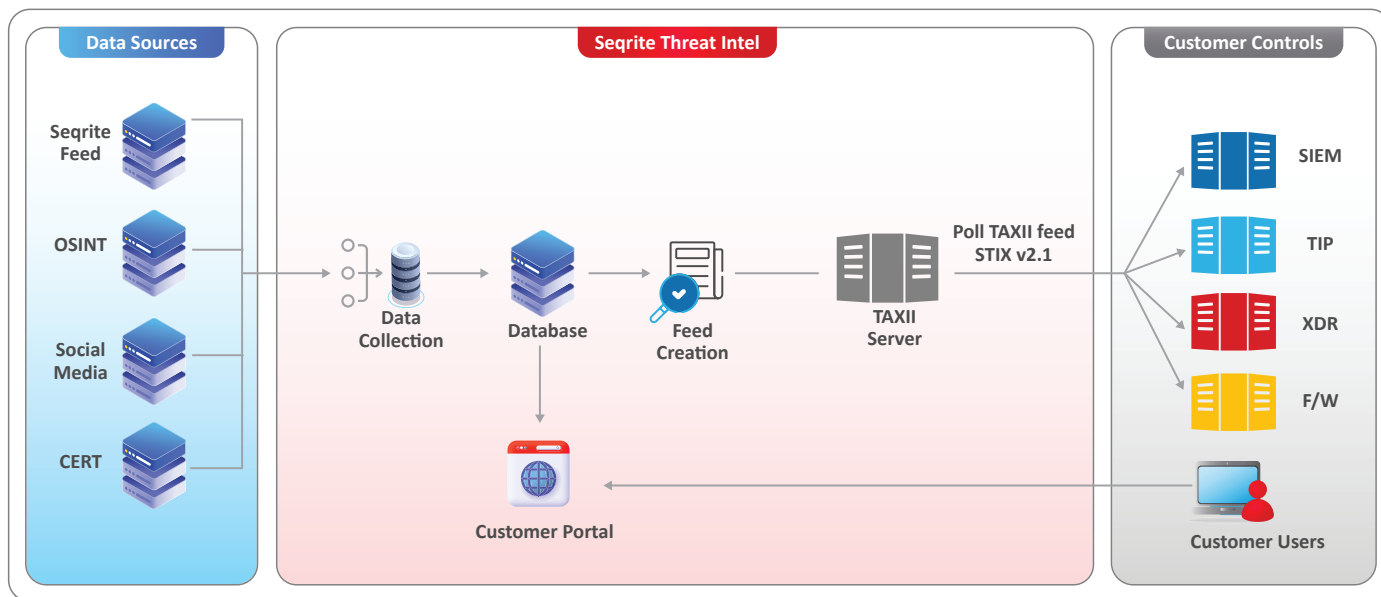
Data Sources

Seqrite Feed

OSINT

Social Media

CERT

Seqrite Threat Intel

Data Collection

Database

Feed Creation

TAXII Server

Poll TAXII feed STIX v2.1

Customer Portal

Customer Controls

SIEM

TIP

XDR

F/W

Customer Users